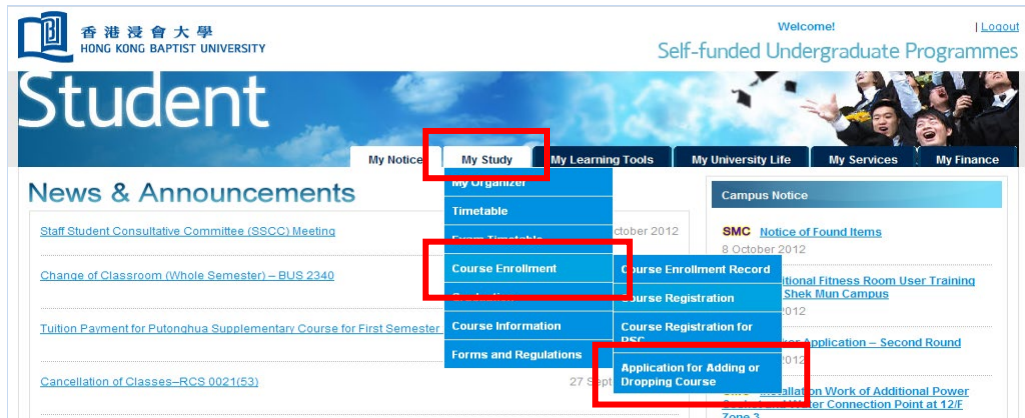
香港浸會大學
HONG KONG BAPTIST UNIVERSITY

Welcome!

| Logout

Self-funded Undergraduate Programmes

Student

My Notice | My Study | My Learning Tools | My University Life | My Services | My Finance

News & Announcements

Staff Student Consultative Committee (SSCC) Meeting

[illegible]ctober 2012

Change of Classroom (Whole Semester) – BUS 2340

Tuition Payment for Putonghua Supplementary Course for First Semester

Cancellation of Classes–RCS 0021(53)

27 Sept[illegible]

My Organizer

Timetable

Exam Timetable

Course Enrollment

Graduation

Course Information

Forms and Regulations

Course Enrollment Record

Course Registration

Course Registration for PSC

Application for Adding or Dropping Course

Campus Notice

SMC Notice of Found Items

8 October 2012

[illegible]itional Fitness Room User Training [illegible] Shek Mun Campus

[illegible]2012

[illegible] Application – Second Round

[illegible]2012

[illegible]nstallation Work of Additional Power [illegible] Water Connection Point at 12/F Zone 3